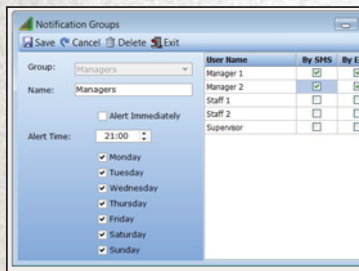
Notification Groups

Save Cancel Delete Exit

Group: Managers

Name: Managers

Alert Immediately

Alert Time: 21:00

Monday
Tuesday
Wednesday
Thursday
Friday
Saturday
Sunday

| User Name | By SMS | By E |
|---|---|---|
| Manager 1 | ☑ | ☑ |
| Manager 2 | ☑ | ☑ |
| Staff 1 | ☐ | ☐ |
| Staff 2 | ☐ | ☐ |
| Supervisor | ☐ | ☐ |